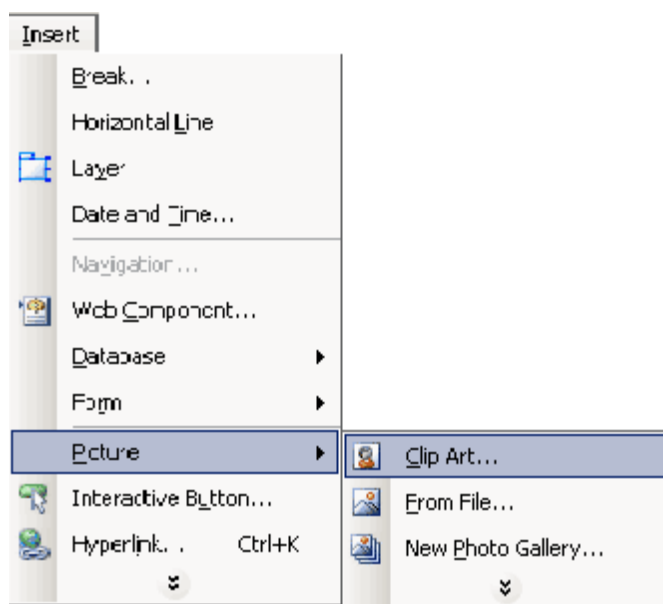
Insert

Break...

Horizontal Line

Layer

Date and Time...

Navigation...

Web Component...

Database

Form

Picture

Interactive Button...

Hyperlink... Ctrl+K

Clip Art...

From File...

New Photo Gallery...